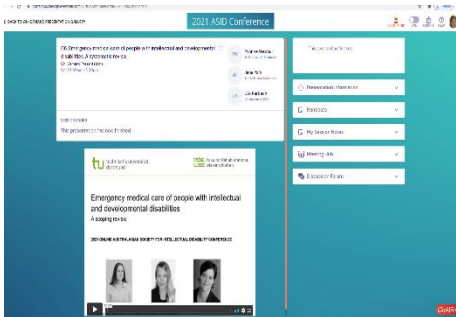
BACK TO ON-DEMAND PRESENTATION GALLERY

2021 ASID Conference

C6 Emergency medical care of people with intellectual and developmental disabilities. A systematic review

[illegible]

This presentation has now finished

Presentation Information

Handouts

My Session Notes

Meeting Hub

Discussion Forum

technische universität dortmund

Emergency medical care of people with intellectual and developmental disabilities

A scoping review

2021 ONLINE AUSTRALASIA SOCIETY FOR INTELLECTUAL DISABILITY CONFERENCE